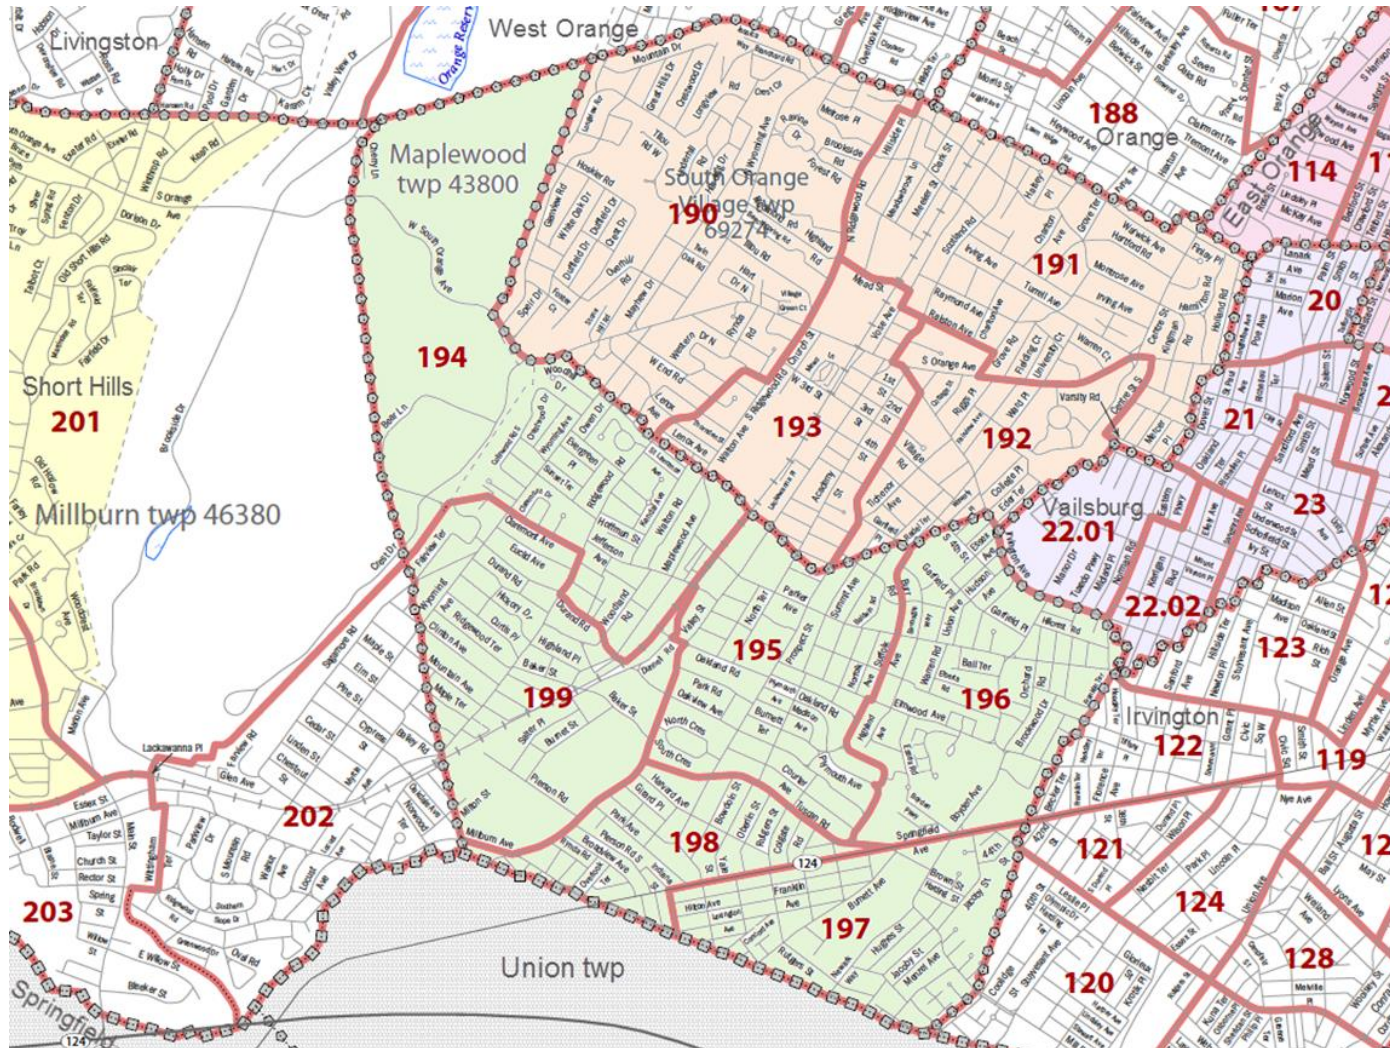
Livingston
West Orange
Orange Reser
Maplewood twp 43800
South Orange Village twp 69274
190
188
Orange
East Orange
114
191
20
194
Short Hills
201
193
192
21
Vailsburg
22.01
23
Millburn twp 46380
22.02
195
123
199
196
Irvington
122
119
202
198
121
124
203
197
Union twp
120
128
Springfield
124
Mountain Dr
Wyoming Ave
Ridgewood Rd
S Orange Ave
Irving Ave
Warwick Ave
Hartford Rd
Montrose Ave
Scotland Rd
Valley St
Prospect St
Oakland Rd
Park Rd
Maple Ave
Springfield Ave
Lackawanna Pl
Millburn Ave
Essex St
Main St
Taylor St
Church St
Rector St
Spring St
E Willow St
Bleeker St
Glen Ave
Hilton Ave
Franklin Ave
Burnett Ave
Boyden Ave
Chancellor Ave
Lyons Ave
Stuyvesant Ave
Sandford Ave
Grove St
Lenox Ave
Madison Ave
Allen St
Nye Ave
Clinton Ave
Mountain Ave
Irvington Ave
Tuscan Rd
Plymouth Ave
Elmwood Ave
Orchard Rd
Brookside Dr
W South Orange Ave
Crest Dr
Old Short Hills Rd
Wyoming Ave
Ridgewood Ter
Highland Pl
Baker St
Durand Rd
Euclid Ave
Jefferson Ave
Walton Rd
Oakview Ave
Vanity Rd
Harvard Ave
Parker Ave
Summit Ave
Garfield Pl
Union Ave
Hudson Ave
College Pl
Tremont Ave
Freeman Ave
Halsted St
Prospect Ave